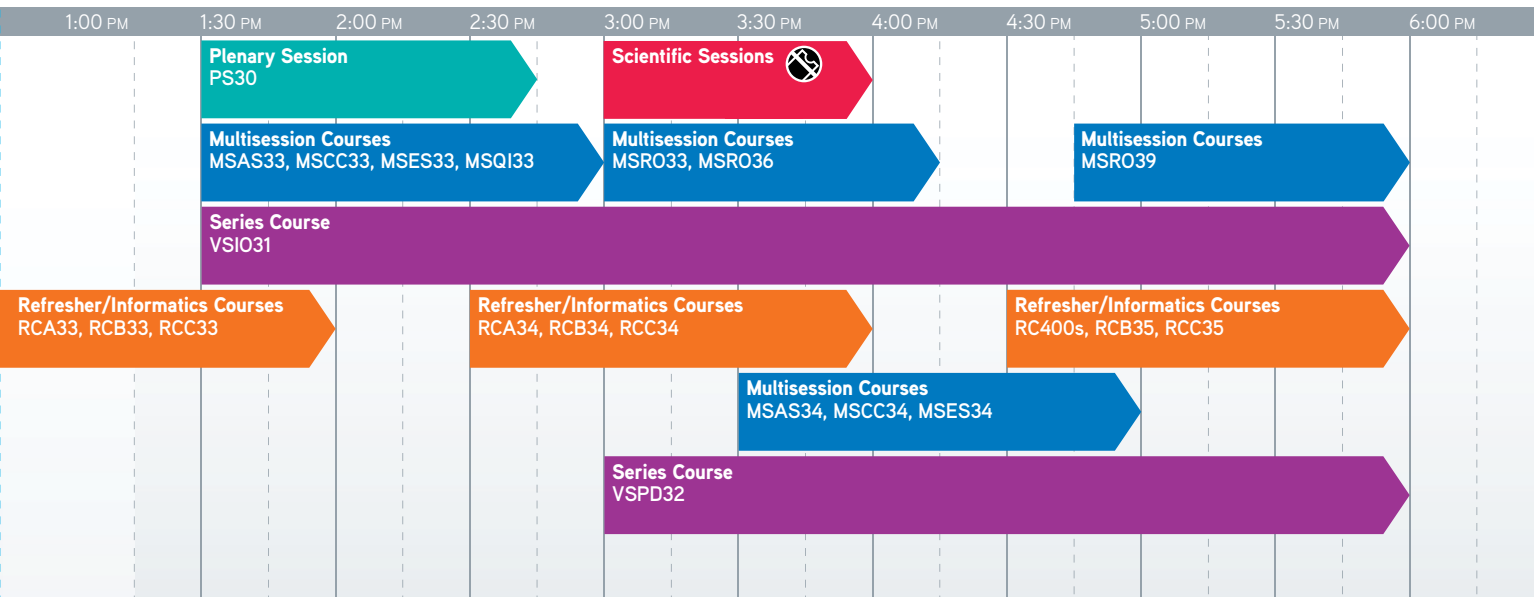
1:00 PM 1:30 PM 2:00 PM 2:30 PM 3:00 PM 3:30 PM 4:00 PM 4:30 PM 5:00 PM 5:30 PM 6:00 PM

Plenary Session
PS30

Scientific Sessions

Multisession Courses
MSAS33, MSCC33, MSES33, MSQI33

Multisession Courses
MSRO33, MSRO36

Multisession Courses
MSRO39

Series Course
VSIO31

Refresher/Informatics Courses
RCA33, RCB33, RCC33

Refresher/Informatics Courses
RCA34, RCB34, RCC34

Refresher/Informatics Courses
RC400s, RCB35, RCC35

Multisession Courses
MSAS34, MSCC34, MSES34

Series Course
VSPD32